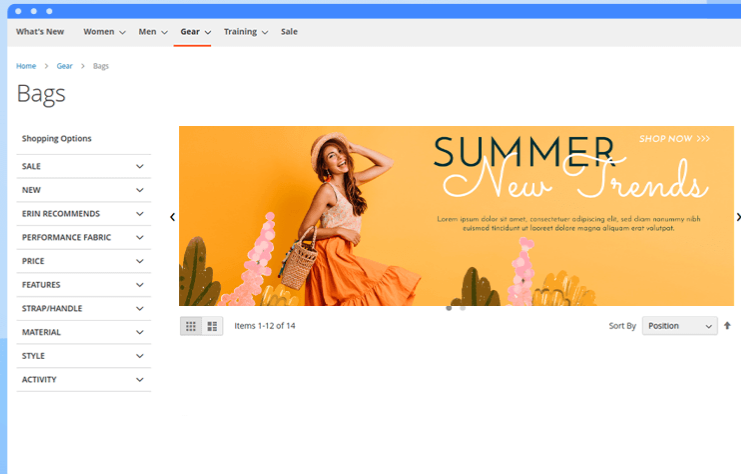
What's New Women Men Gear Training Sale

Home > Gear > Bags

Bags

Shopping Options

SALE

NEW

ERIN RECOMMENDS

PERFORMANCE FABRIC

PRICE

FEATURES

STRAP/HANDLE

MATERIAL

STYLE

ACTIVITY

SHOP NOW >>>

SUMMER

New Trends

Lorem ipsum dolor sit amet, consectetuer adipiscing elit, sed diam nonummy nibh euismod tincidunt ut laoreet dolore magna aliquam erat volutpat.

Items 1-12 of 14

Sort By Position